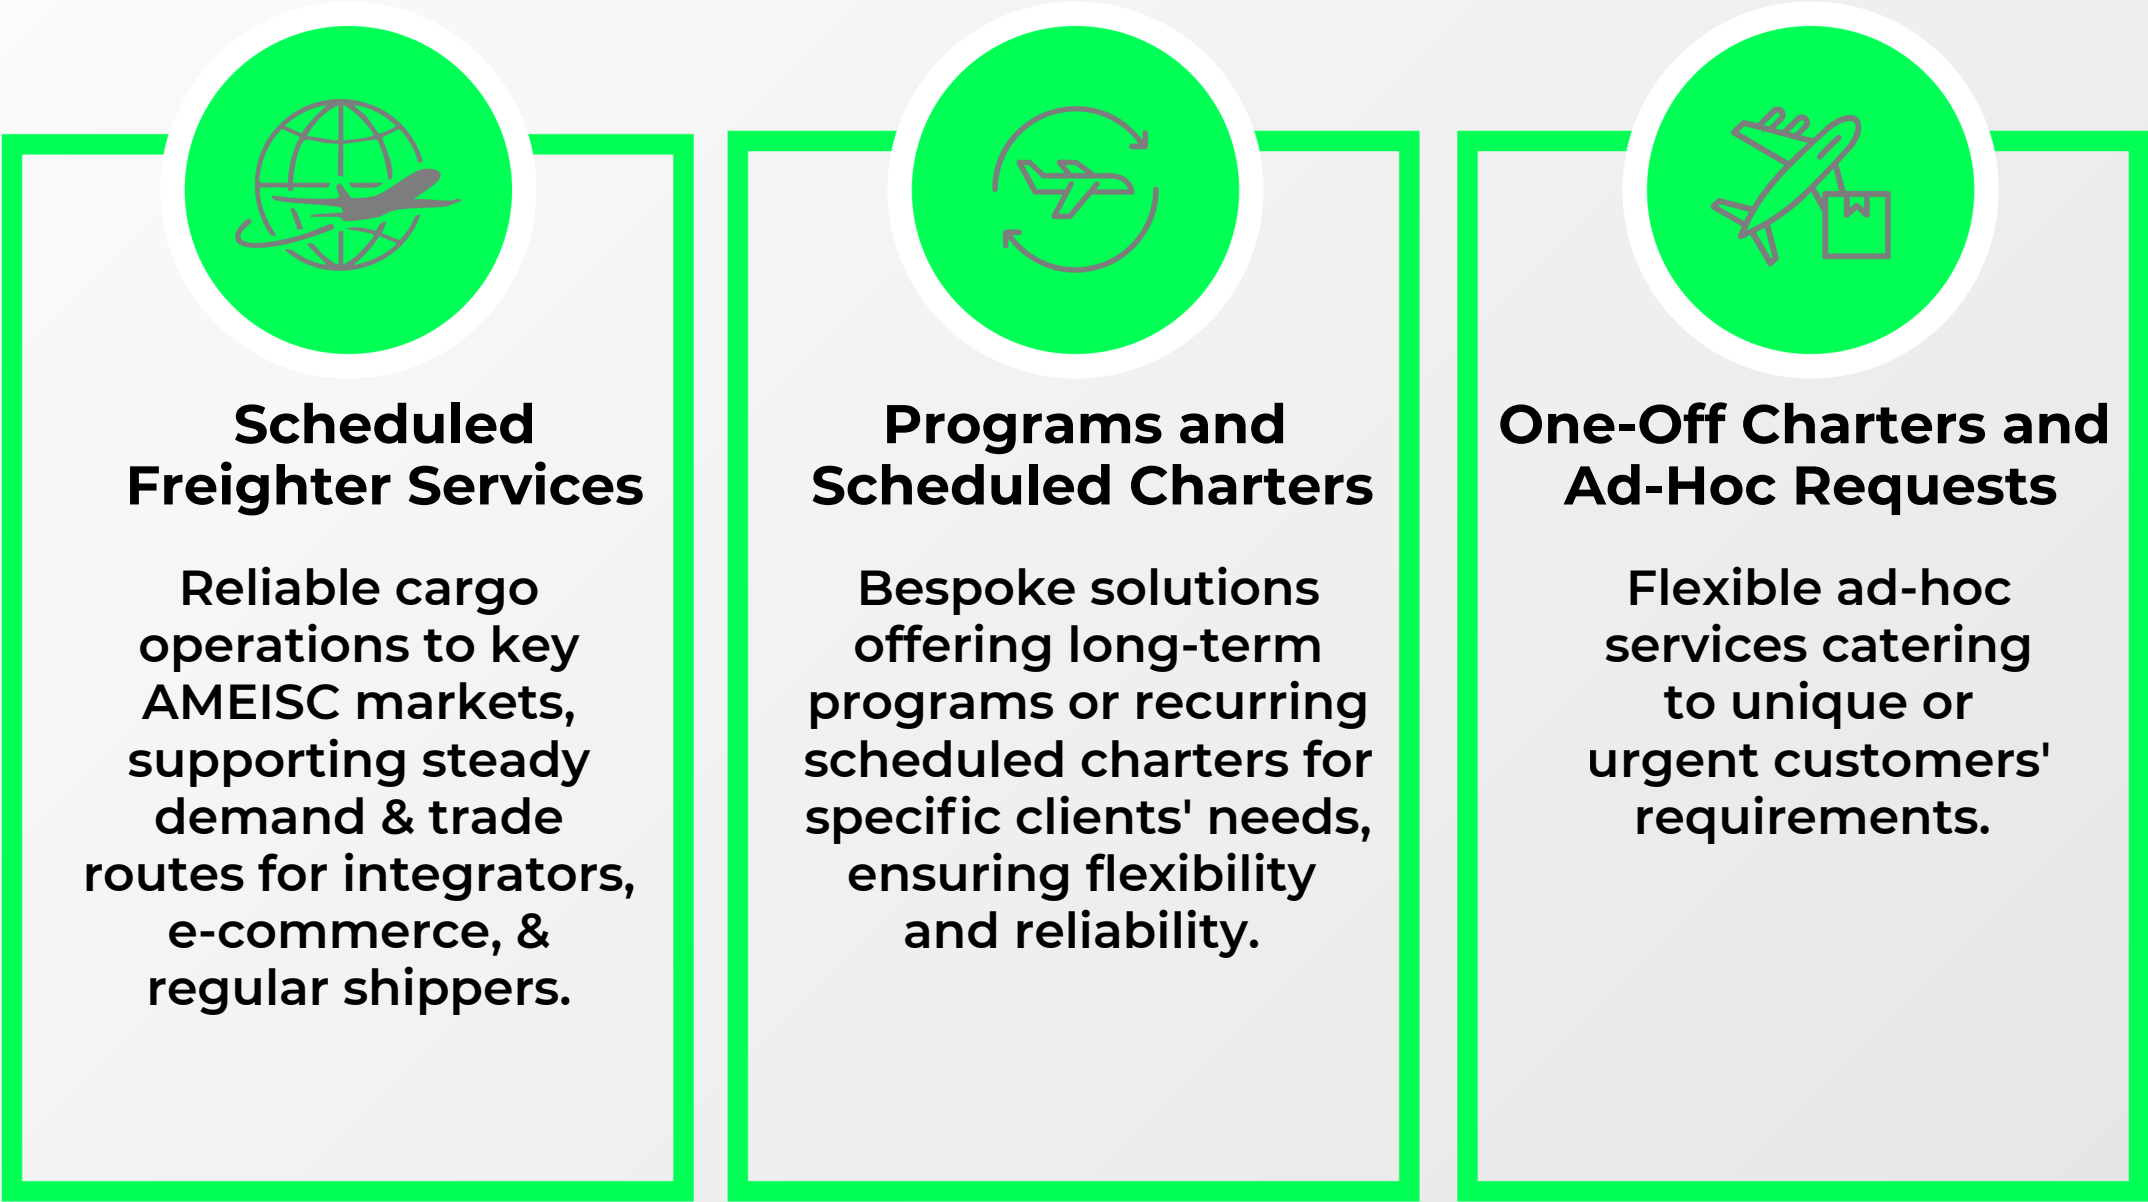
Scheduled Freighter Services

Reliable cargo operations to key AMEISC markets, supporting steady demand & trade routes for integrators, e-commerce, & regular shippers.

Programs and Scheduled Charters

Bespoke solutions offering long-term programs or recurring scheduled charters for specific clients' needs, ensuring flexibility and reliability.

One-Off Charters and Ad-Hoc Requests

Flexible ad-hoc services catering to unique or urgent customers' requirements.